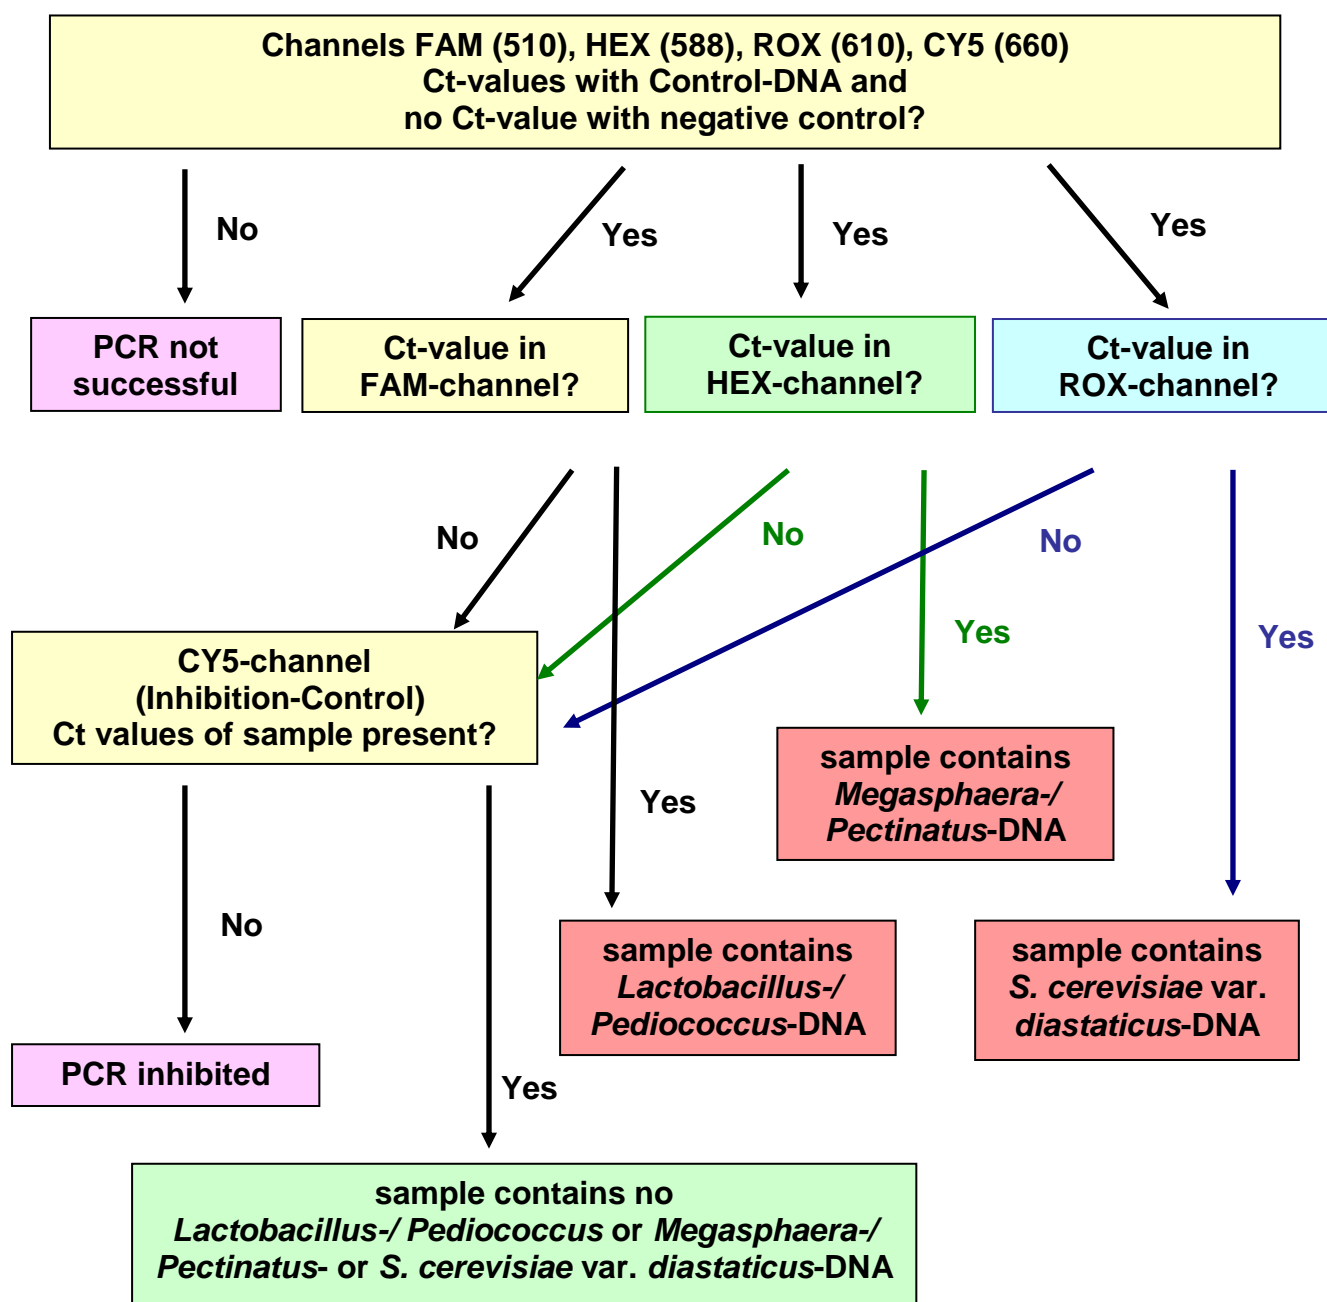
Channels FAM (510), HEX (588), ROX (610), CY5 (660)
Ct-values with Control-DNA and
no Ct-value with negative control?

No

Yes

Yes

Yes

PCR not successful

Ct-value in FAM-channel?

Ct-value in HEX-channel?

Ct-value in ROX-channel?

No

No

No

Yes

Yes

CY5-channel
(Inhibition-Control)
Ct values of sample present?

Yes

sample contains
Megasphaera-/
Pectinatus-DNA

No

sample contains
Lactobacillus-/
Pediococcus-DNA

sample contains
S. cerevisiae var.
diastaticus-DNA

PCR inhibited

Yes

sample contains no
Lactobacillus-/ Pediococcus or Megasphaera-/
Pectinatus- or S. cerevisiae var. diastaticus-DNA